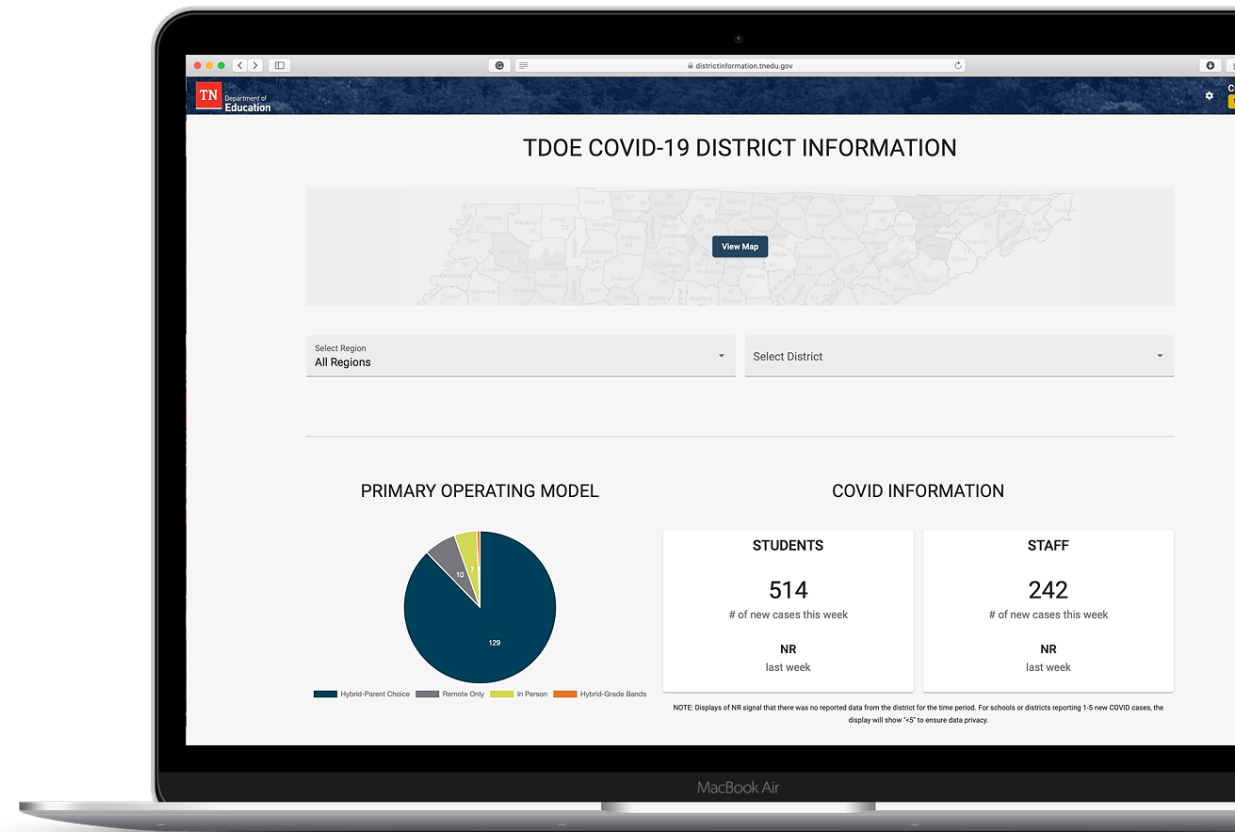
districtinformation.tnedu.gov

TN Department of Education

TDOE COVID-19 DISTRICT INFORMATION

View Map

Select Region
All Regions

Select District

PRIMARY OPERATING MODEL

10
7
129

Hybrid-Parent Choice
Remote Only
In Person
Hybrid-Grade Bands

COVID INFORMATION

| STUDENTS | STAFF |
|---|---|
| 514 | 242 |
| # of new cases this week | # of new cases this week |
| NR | NR |
| last week | last week |

NOTE: Displays of NR signal that there was no reported data from the district for the time period. For schools or districts reporting 1-5 new COVID cases, the display will show "<5" to ensure data privacy.

MacBook Air